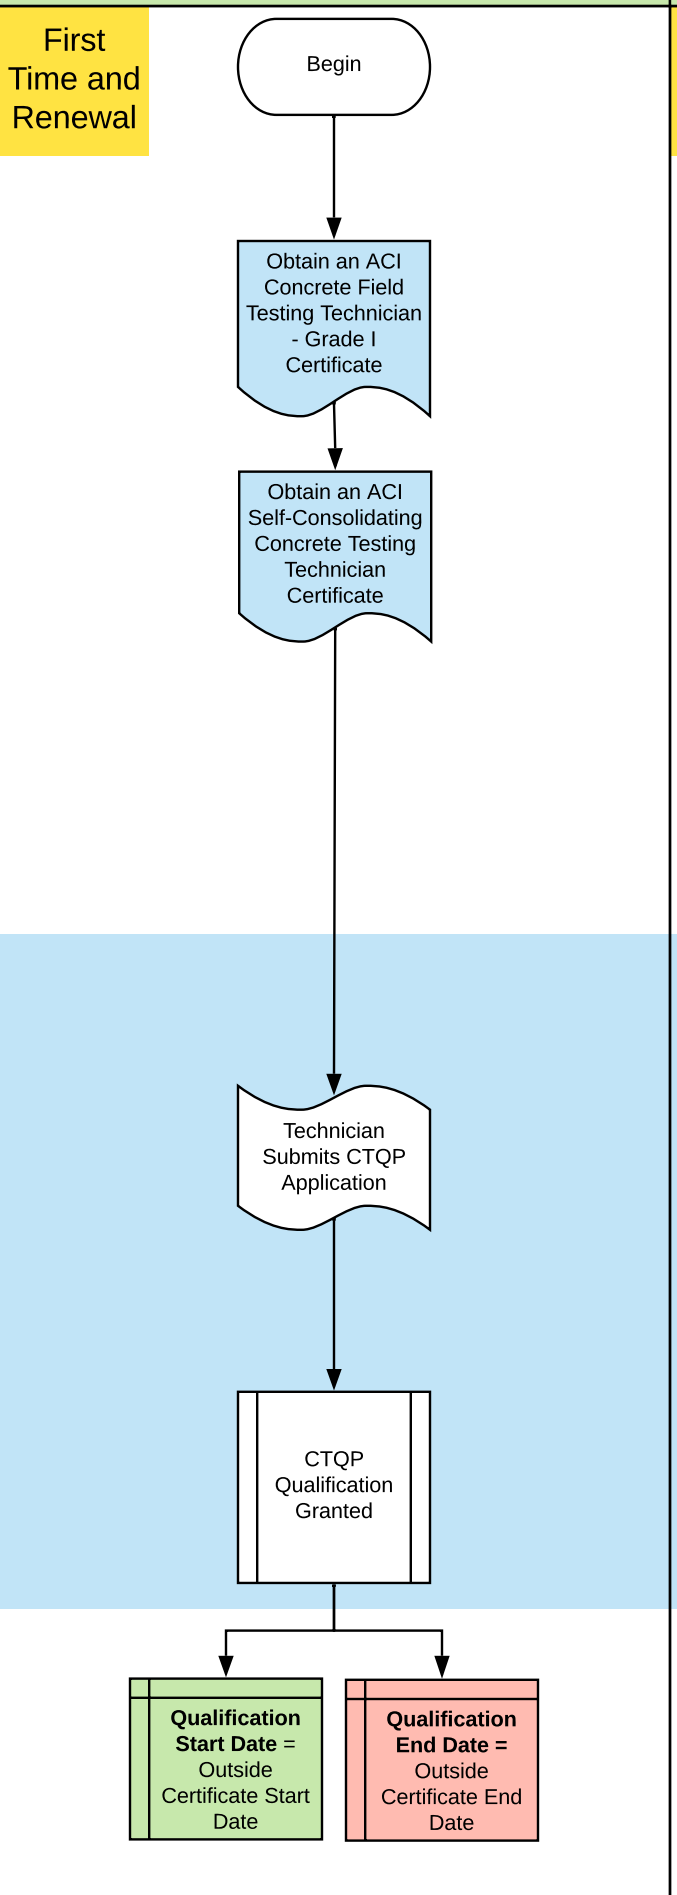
First Time and Renewal

Begin

Obtain an ACI Concrete Field Testing Technician - Grade I Certificate

Obtain an ACI Self-Consolidating Concrete Testing Technician Certificate

Technician Submits CTQP Application

CTQP Qualification Granted

**Qualification Start Date** = Outside Certificate Start Date

**Qualification End Date =** Outside Certificate End Date